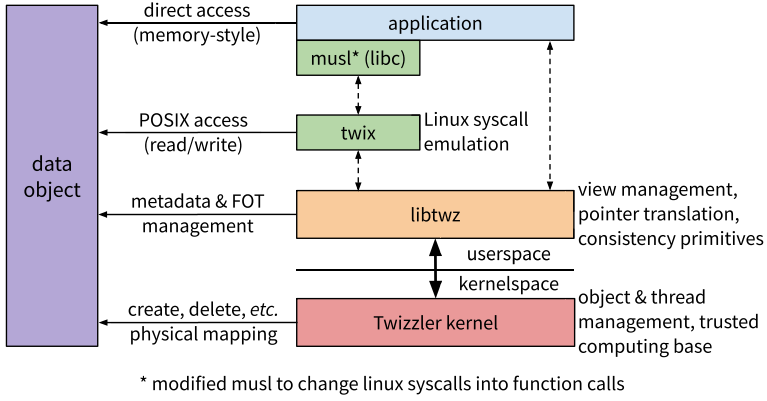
data object

direct access (memory-style)

application

musl* (libc)

POSIX access (read/write)

twix

Linux syscall emulation

metadata & FOT management

libtwz

view management, pointer translation, consistency primitives

userspace

kernelspace

create, delete, *etc.* physical mapping

Twizzler kernel

object & thread management, trusted computing base

* modified musl to change linux syscalls into function calls